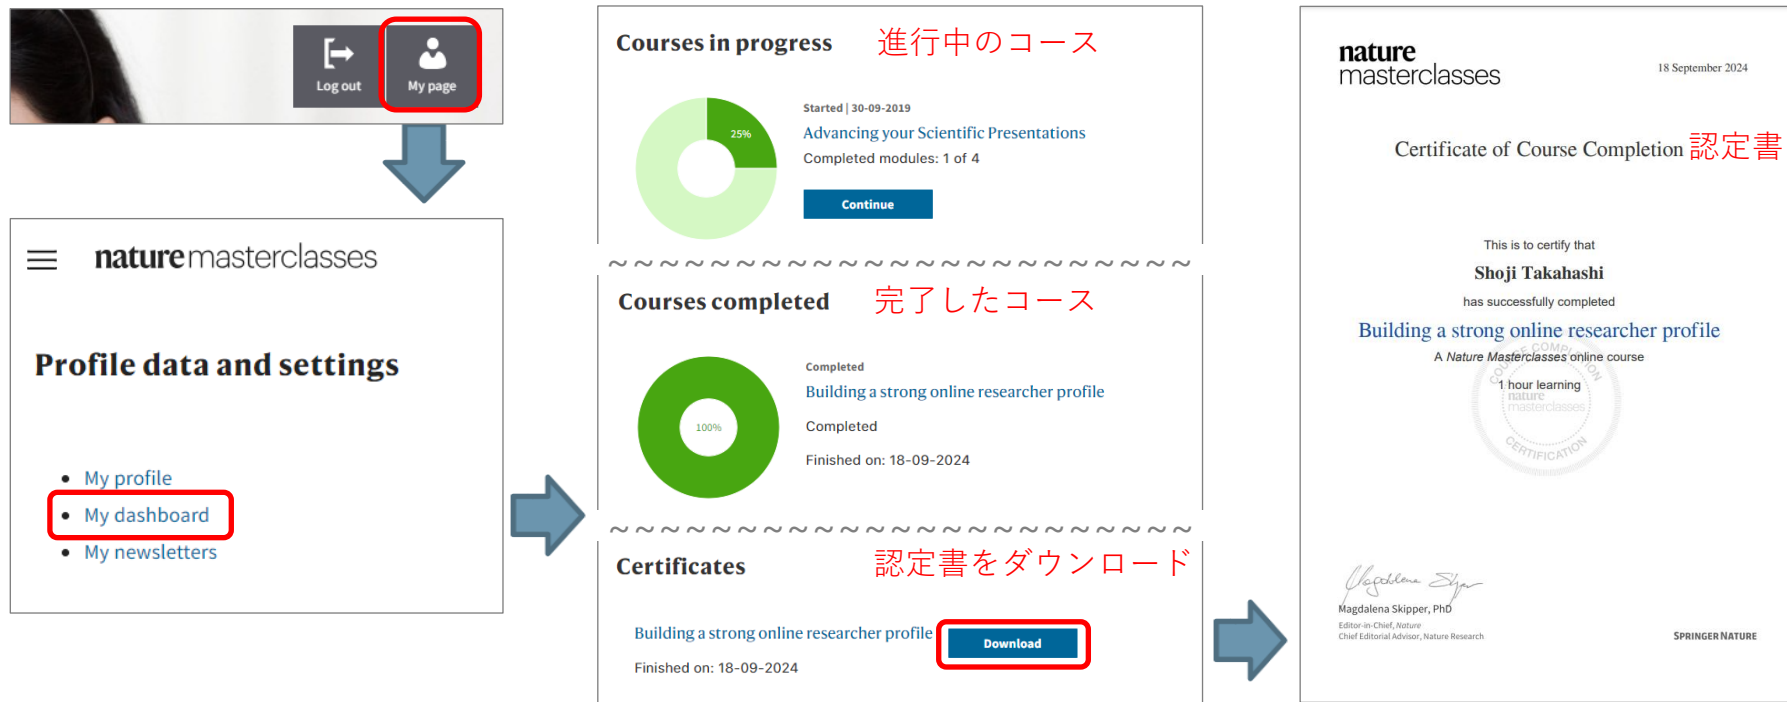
Log out

My page

nature masterclasses

Profile data and settings

- My profile
- My dashboard
- My newsletters

Courses in progress 進行中のコース

25%

Started | 30-09-2019

Advancing your Scientific Presentations

Completed modules: 1 of 4

Continue

Courses completed 完了したコース

100%

Completed

Building a strong online researcher profile

Completed

Finished on: 18-09-2024

Certificates 認定書をダウンロード

Building a strong online researcher profile

Download

Finished on: 18-09-2024

nature masterclasses

18 September 2024

Certificate of Course Completion 認定書

This is to certify that

Shoji Takahashi

has successfully completed

Building a strong online researcher profile

A Nature Masterclasses online course

1 hour learning

COURSE COMPLETION nature masterclasses CERTIFICATION

Magdalena Skipper, PhD
Editor-in-Chief, Nature
Chief Editorial Advisor, Nature Research

SPRINGER NATURE